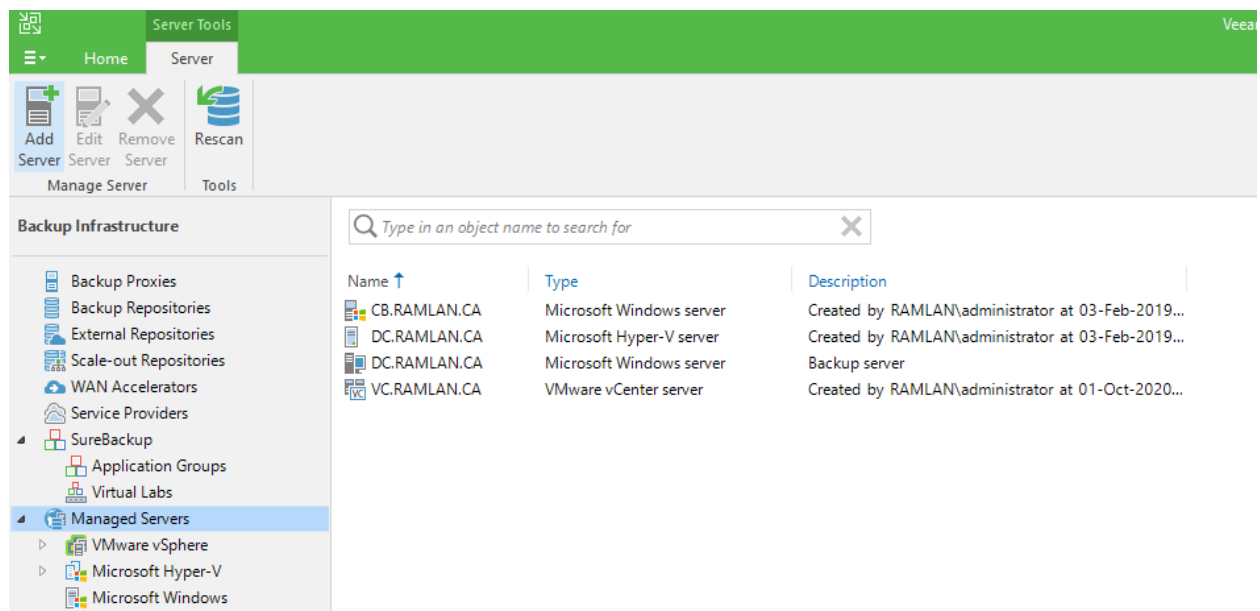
Server Tools

Veea

Home Server

Add Server Edit Server Remove Server
Manage Server

Rescan
Tools

Backup Infrastructure

Backup Proxies
Backup Repositories
External Repositories
Scale-out Repositories
WAN Accelerators
Service Providers
SureBackup
Application Groups
Virtual Labs
Managed Servers
VMware vSphere
Microsoft Hyper-V
Microsoft Windows

Type in an object name to search for

| Name ↑ | Type | Description |
|---|---|---|
| CB.RAMLAN.CA | Microsoft Windows server | Created by RAMLAN\administrator at 03-Feb-2019... |
| DC.RAMLAN.CA | Microsoft Hyper-V server | Created by RAMLAN\administrator at 03-Feb-2019... |
| DC.RAMLAN.CA | Microsoft Windows server | Backup server |
| VC.RAMLAN.CA | VMware vCenter server | Created by RAMLAN\administrator at 01-Oct-2020... |